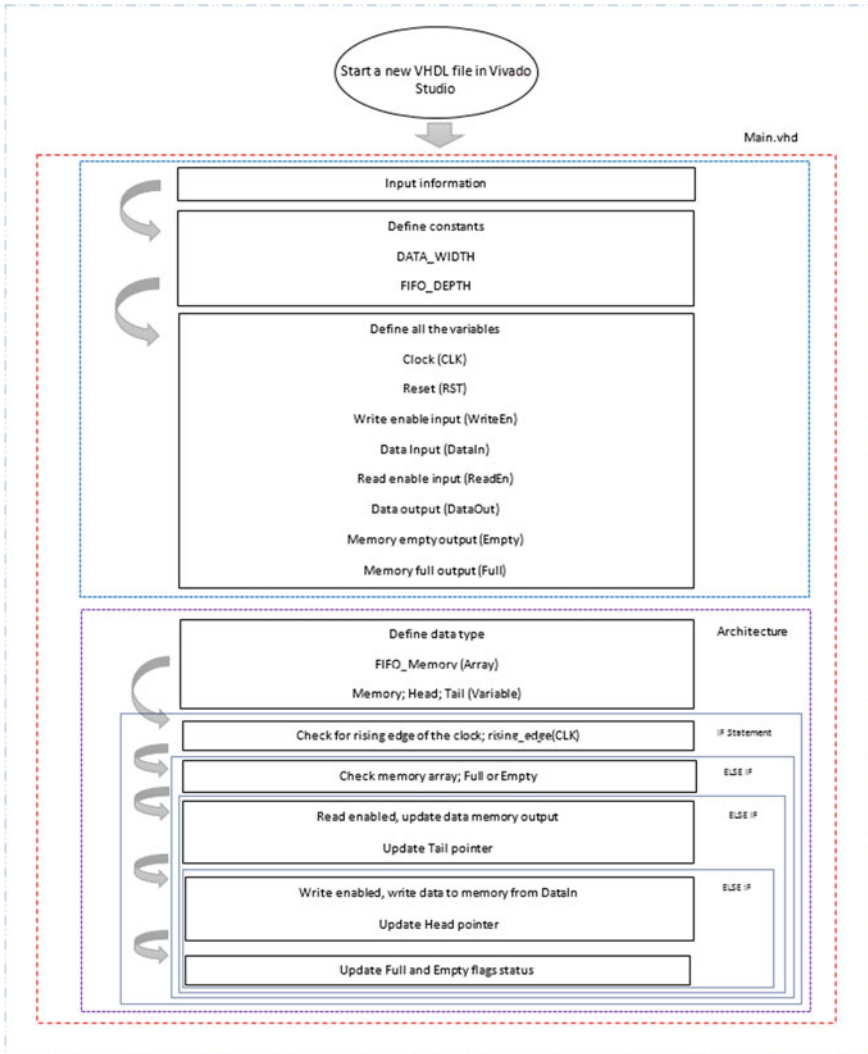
Start a new VHDL file in Vivado Studio

Main.vhd

Input information

Define constants

DATA_WIDTH

FIFO_DEPTH

Define all the variables

Clock (CLK)

Reset (RST)

Write enable input (WriteEn)

Data Input (DataIn)

Read enable input (ReadEn)

Data output (DataOut)

Memory empty output (Empty)

Memory full output (Full)

Define data type

FIFO_Memory (Array)

Memory; Head; Tail (Variable)

Architecture

Check for rising edge of the clock; rising_edge(CLK)

IF Statement

Check memory array; Full or Empty

ELSE IF

Read enabled, update data memory output

Update Tail pointer

ELSE IF

Write enabled, write data to memory from DataIn

Update Head pointer

ELSE IF

Update Full and Empty flags status